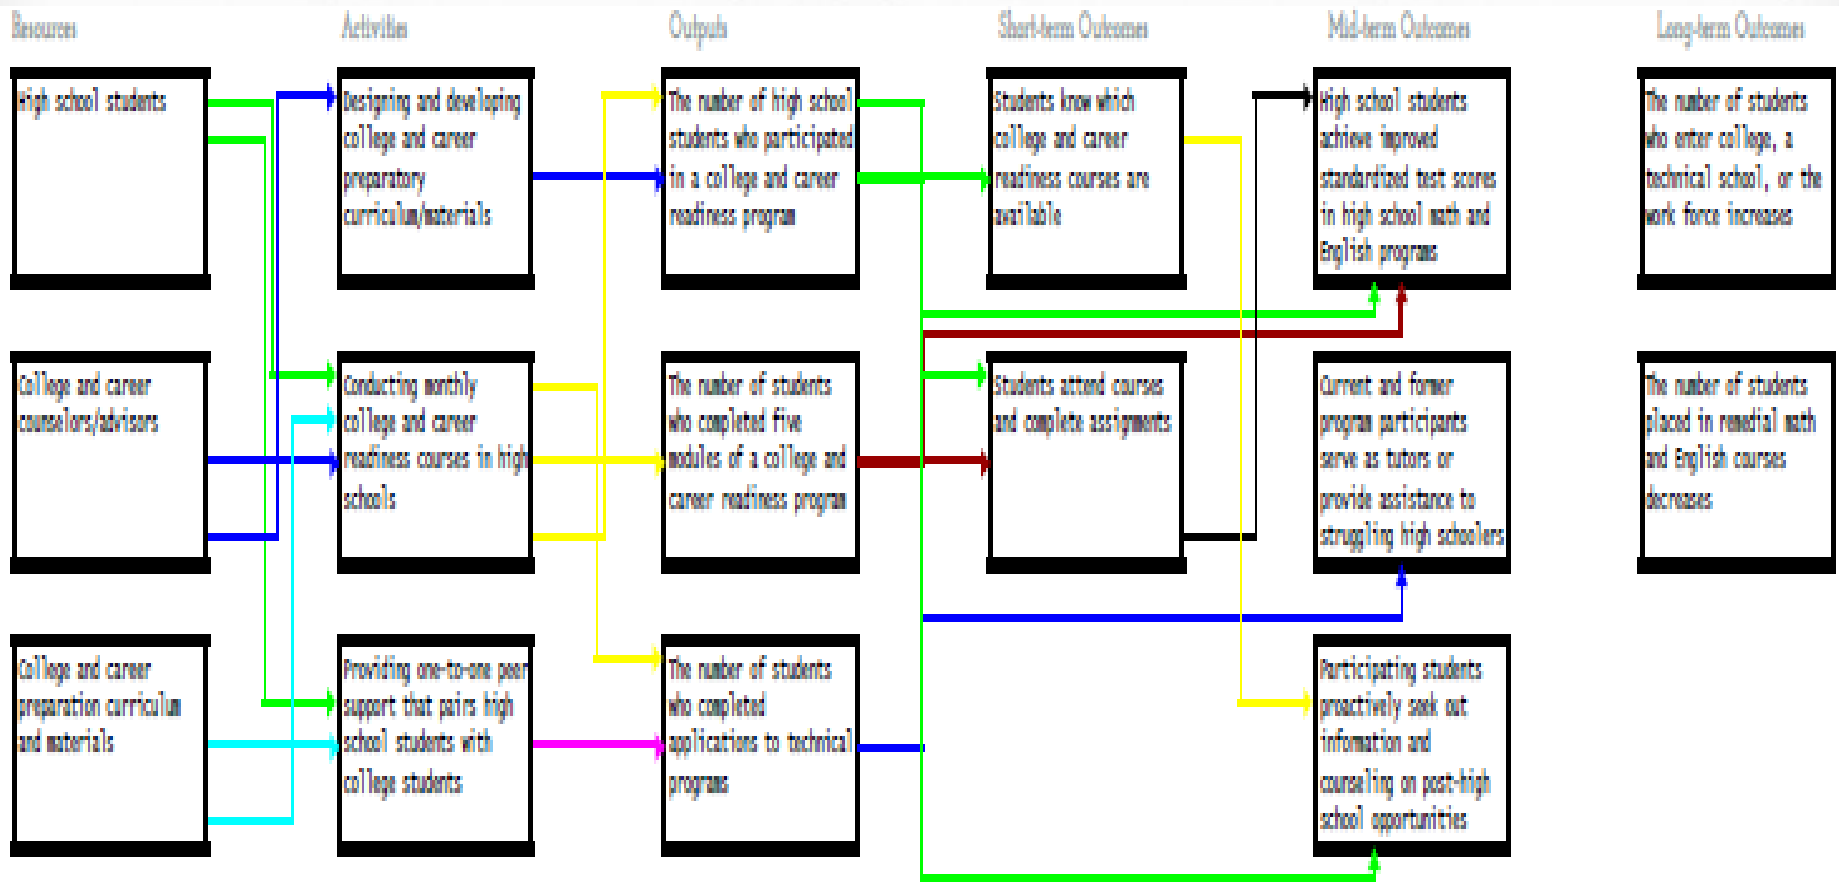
Resources

High school students

College and career counselors/advisors

College and career preparation curriculum and materials

Activities

Designing and developing college and career preparatory curriculum/materials

Conducting monthly college and career readiness courses in high schools

Providing one-to-one peer support that pairs high school students with college students

Outputs

The number of high school students who participated in a college and career readiness program

The number of students who completed five modules of a college and career readiness program

The number of students who completed applications to technical programs

Short-term Outcomes

Students know which college and career readiness courses are available

Students attend courses and complete assignments

Mid-term Outcomes

High school students achieve improved standardized test scores in high school math and English programs

Current and former program participants serve as tutors or provide assistance to struggling high schoolers

Participating students proactively seek out information and counseling on post-high school opportunities

Long-term Outcomes

The number of students who enter college, a technical school, or the work force increases

The number of students placed in remedial math and English courses decreases